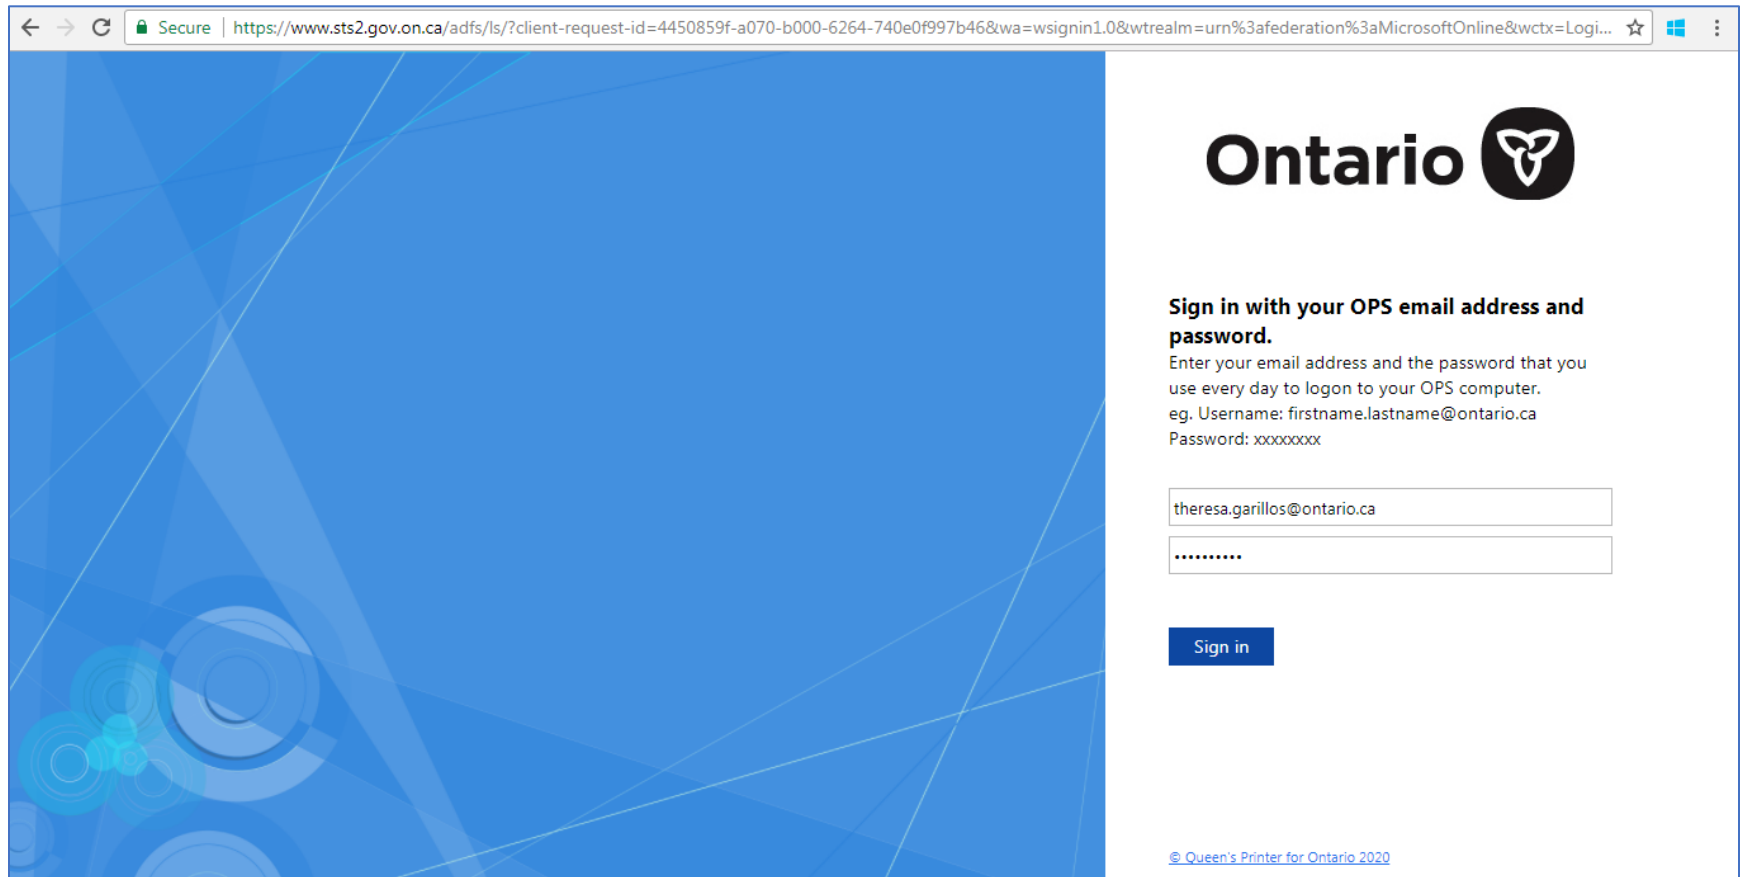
Secure https://www.sts2.gov.on.ca/adfs/ls/?client-request-id=4450859f-a070-b000-6264-740e0f997b46&wa=wsignin1.0&wtrealm=urn%3afederation%3aMicrosoftOnline&wctx=Logi...

Ontario

Sign in with your OPS email address and password.
Enter your email address and the password that you use every day to logon to your OPS computer.
eg. Username: firstname.lastname@ontario.ca
Password: xxxxxxxx

theresa.garillos@ontario.ca

••••••••••

Sign in

© Queen's Printer for Ontario 2020